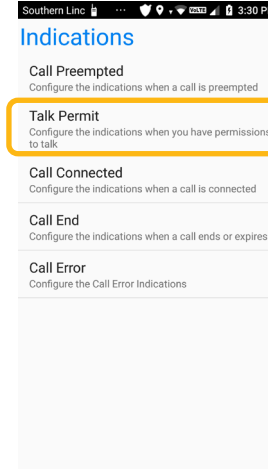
Southern Linc ··· VoLTE 3:30 P

Indications

Call Preempted
Configure the indications when a call is preempted

Talk Permit
Configure the indications when you have permissions to talk

Call Connected
Configure the indications when a call is connected

Call End
Configure the indications when a call ends or expires

Call Error
Configure the Call Error Indications